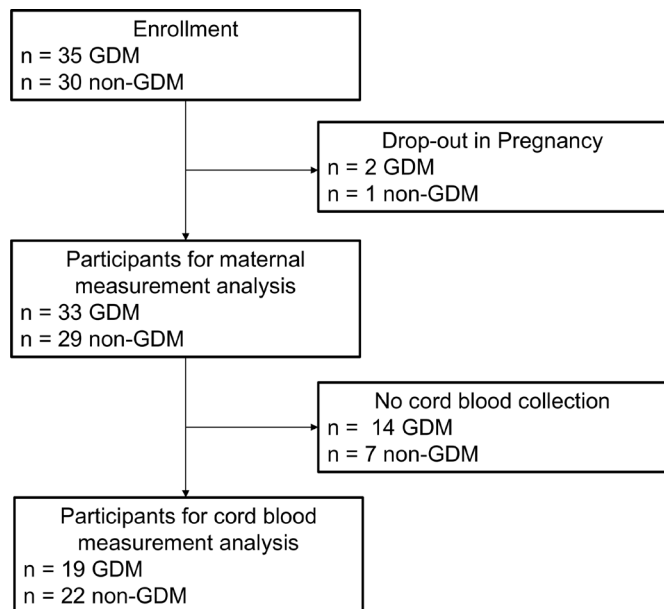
Enrollment
n = 35 GDM
n = 30 non-GDM

Drop-out in Pregnancy
n = 2 GDM
n = 1 non-GDM

Participants for maternal measurement analysis
n = 33 GDM
n = 29 non-GDM

No cord blood collection
n = 14 GDM
n = 7 non-GDM

Participants for cord blood measurement analysis
n = 19 GDM
n = 22 non-GDM